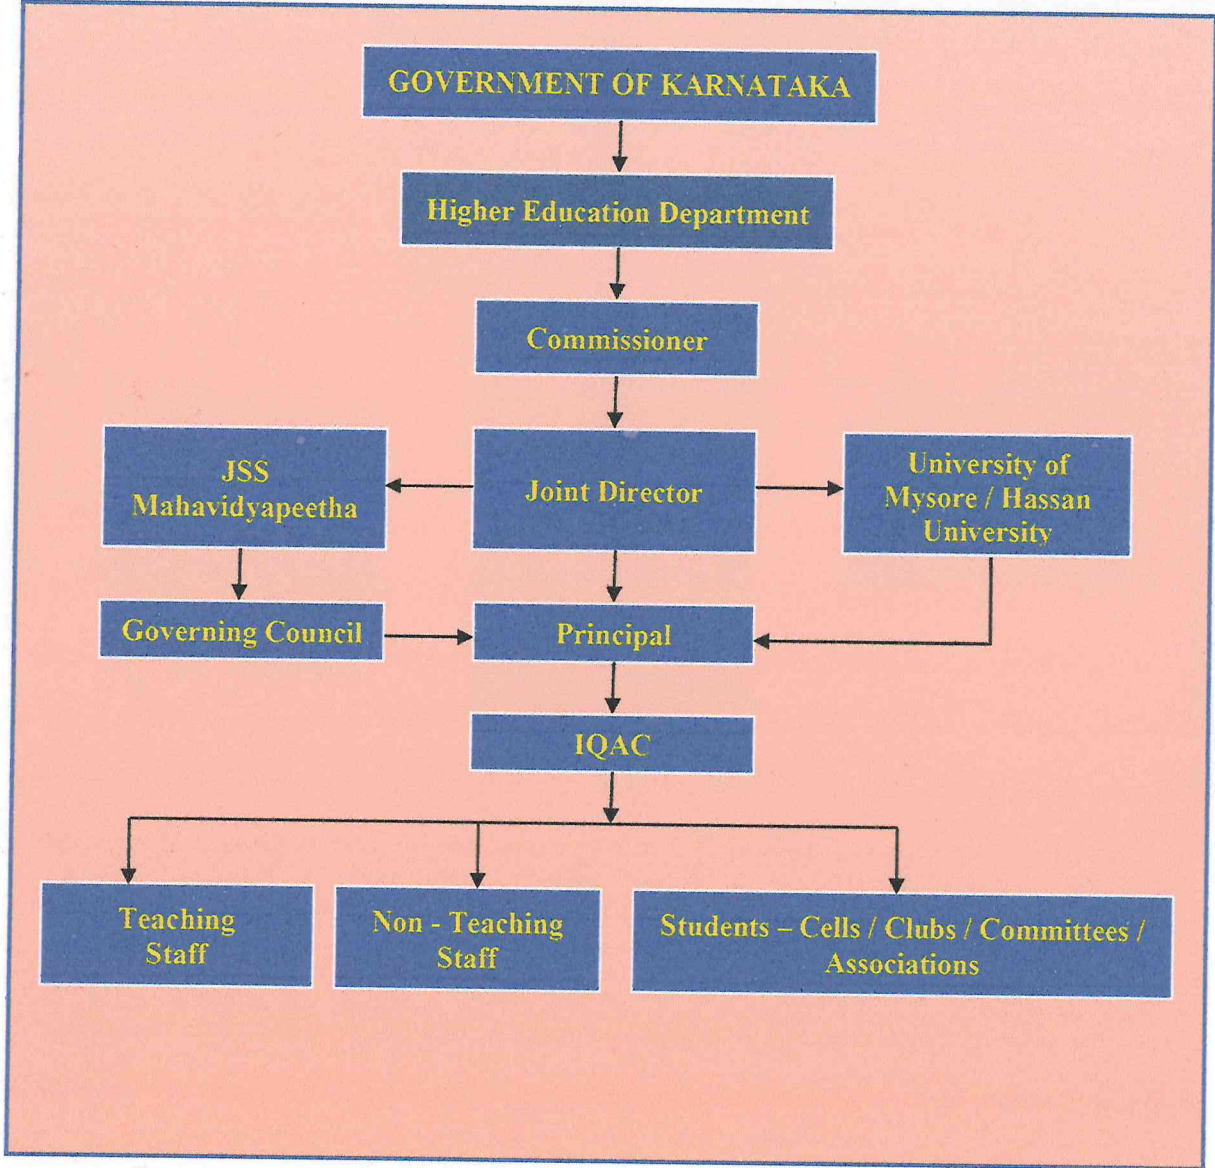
GOVERNMENT OF KARNATAKA

Higher Education Department

Commissioner

JSS Mahavidyapeetha

Joint Director

University of Mysore / Hassan University

Governing Council

Principal

IQAC

Teaching Staff

Non - Teaching Staff

Students – Cells / Clubs / Committees / Associations